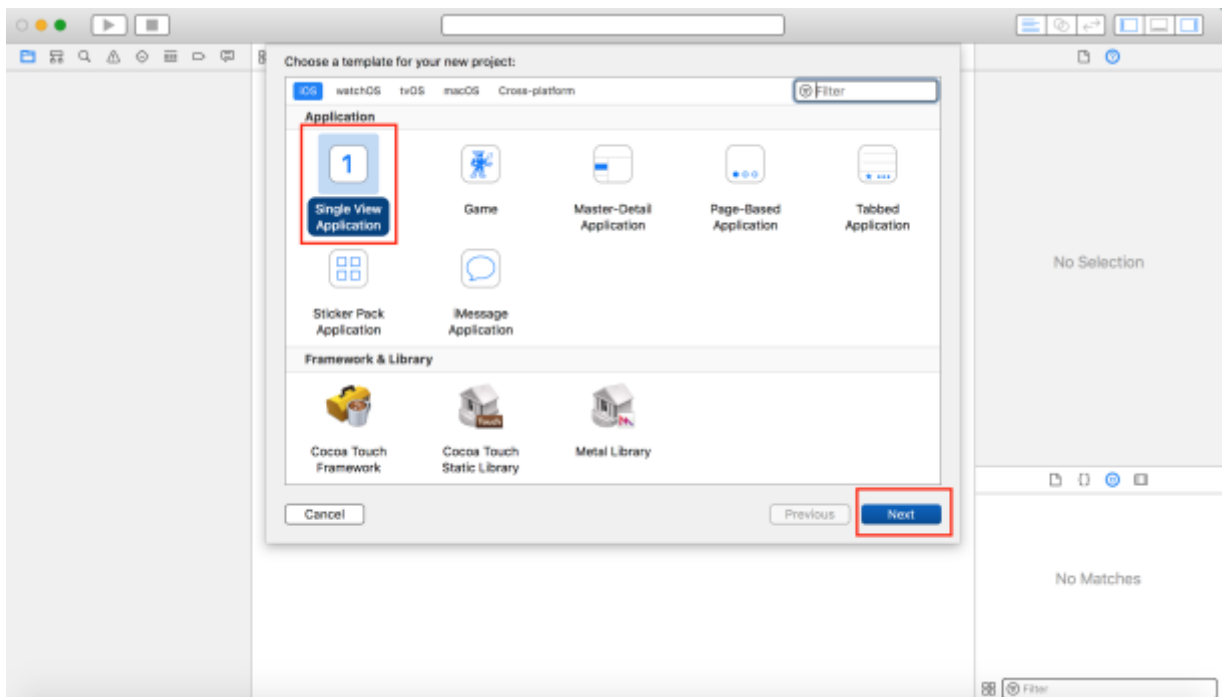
Choose a template for your new project:

iOS watchOS tvOS macOS Cross-platform

Filter

Application

1

Single View Application

Game

Master-Detail Application

Page-Based Application

Tabbed Application

Sticker Pack Application

iMessage Application

Framework & Library

Cocoa Touch Framework

Cocoa Touch Static Library

Metal Library

Cancel

Previous

Next

No Selection

No Matches

Filter